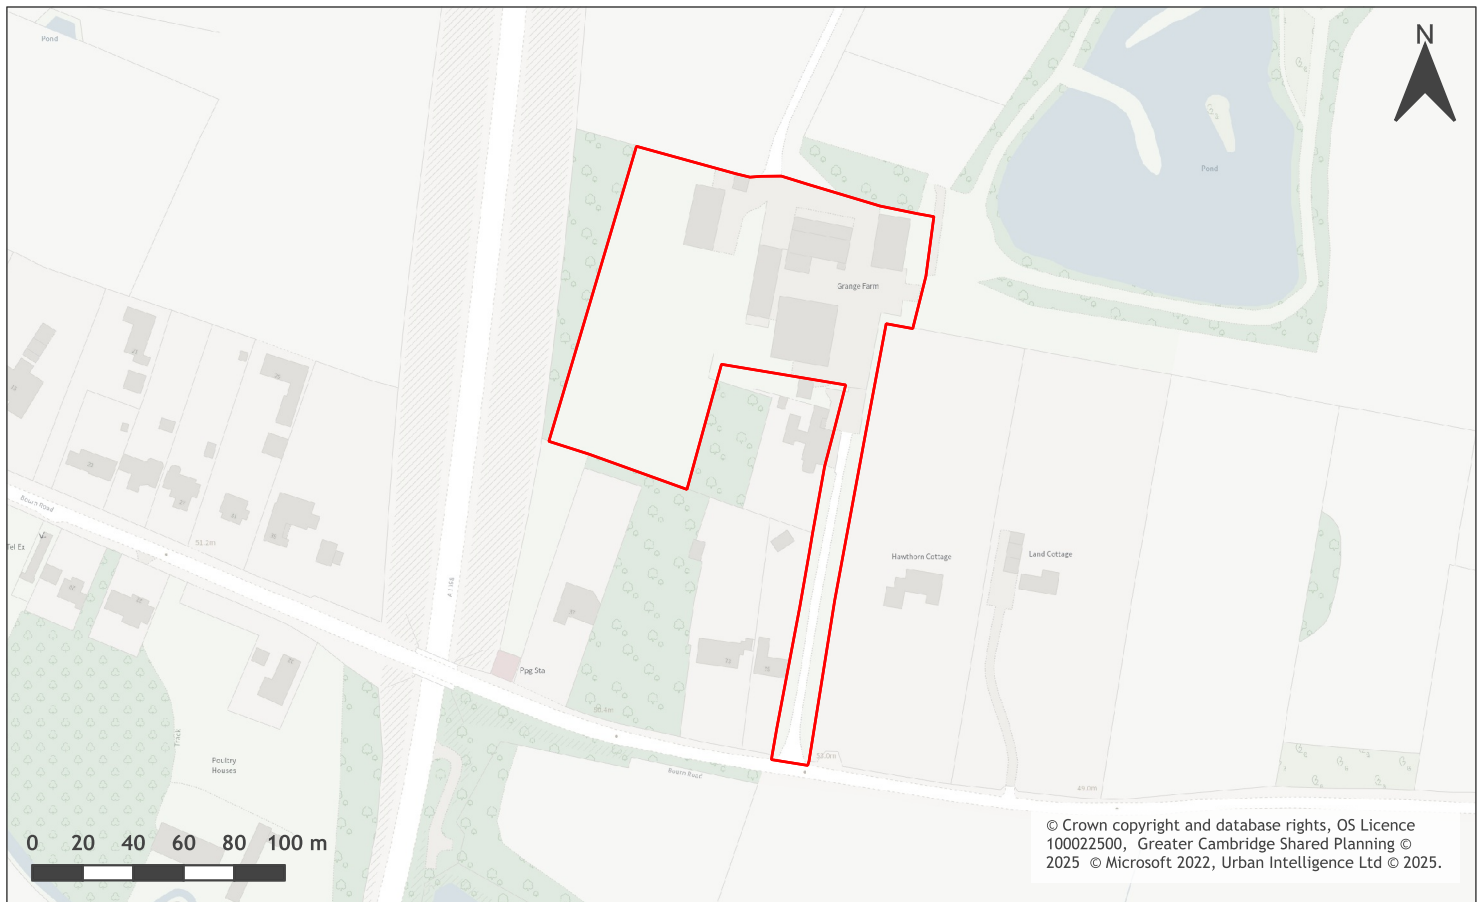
N

Pond

Pond

Grange Farm

Hawthorn Cottage

Land Cottage

Bourn Road

Tel Ex

51.2m

A 1198

Pmg Sta

Poultry Houses

Track

Bourn Road

0 20 40 60 80 100 m

© Crown copyright and database rights, OS Licence 100022500, Greater Cambridge Shared Planning © 2025 © Microsoft 2022, Urban Intelligence Ltd © 2025.